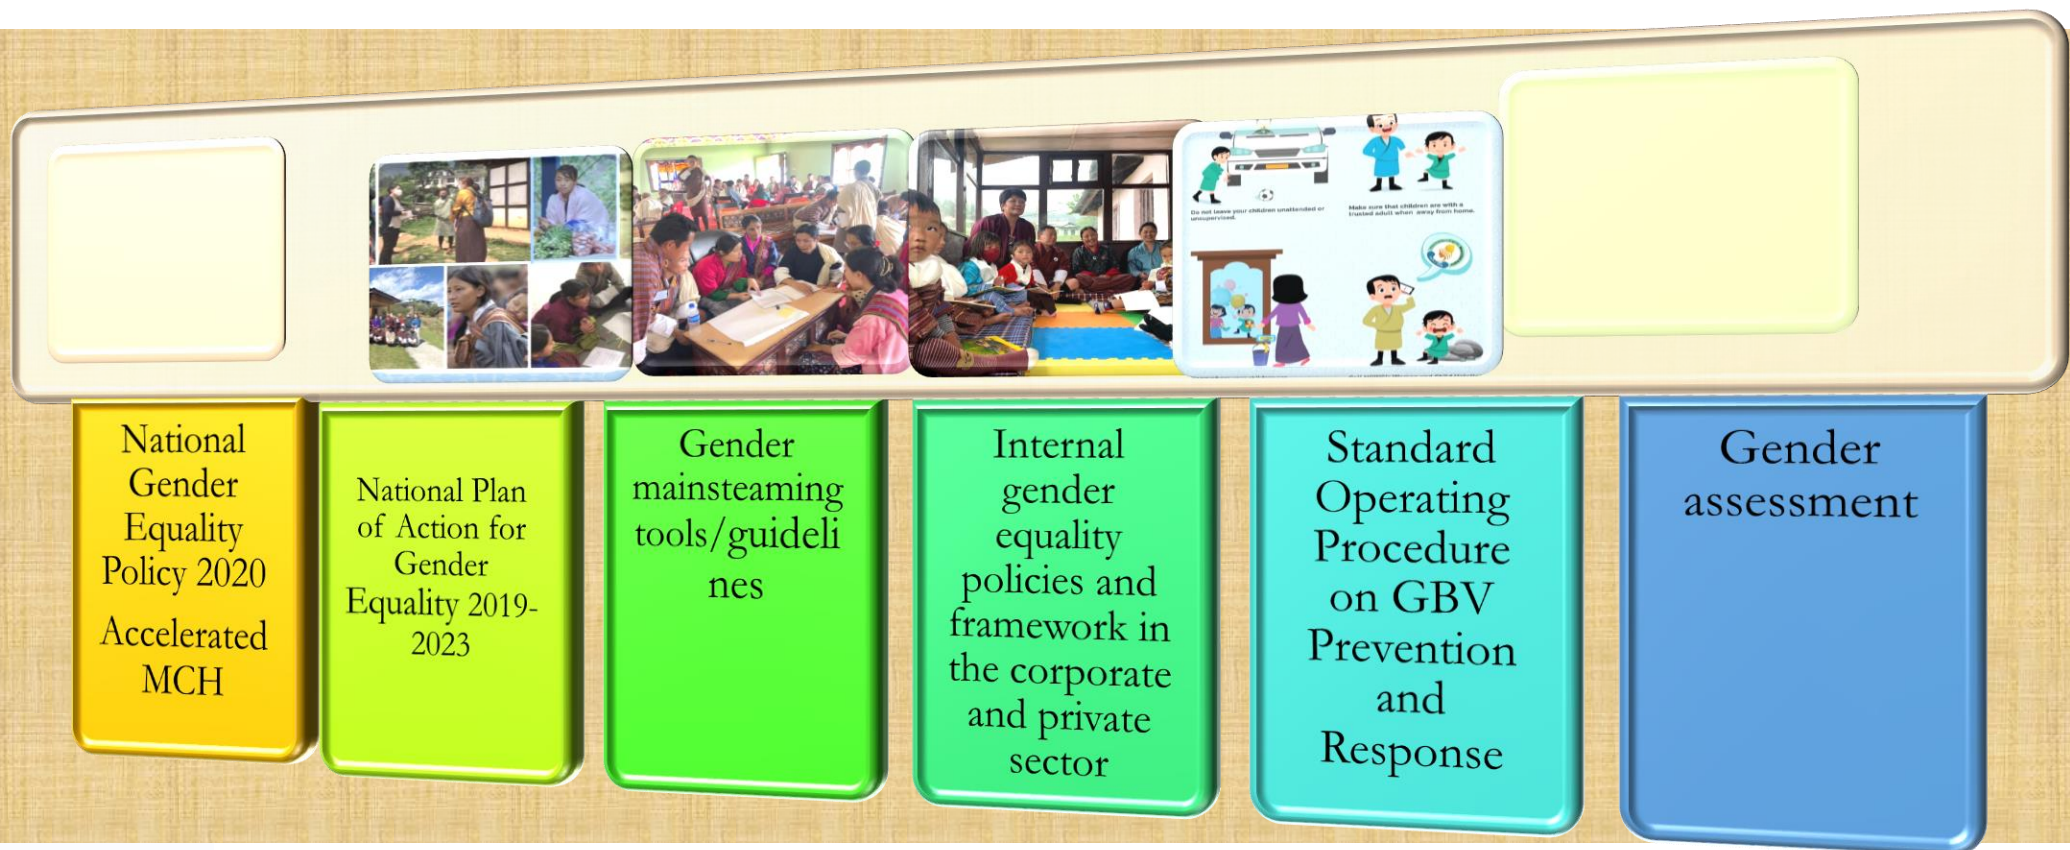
Do not leave your children unattended or unsupervised.

Make sure that children are with a trusted adult when away from home.

National Gender Equality Policy 2020

Accelerated MCH

National Plan of Action for Gender Equality 2019-2023

Gender mainsteaming tools/guidelines

Internal gender equality policies and framework in the corporate and private sector

Standard Operating Procedure on GBV Prevention and Response

Gender assessment